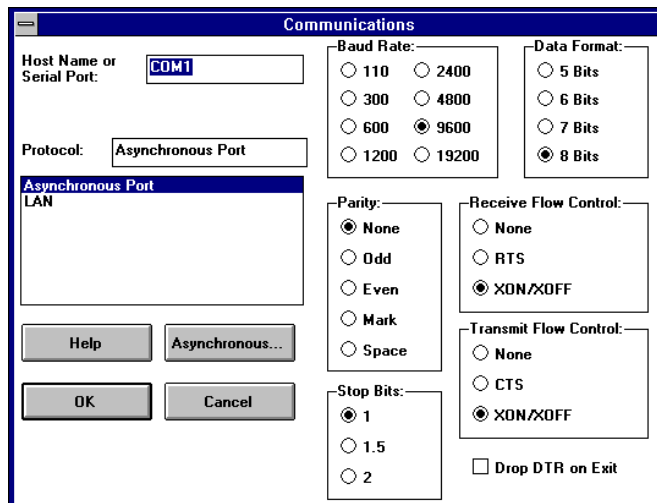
Communications

Host Name or Serial Port: COM1

Protocol: Asynchronous Port

Asynchronous Port
LAN

Help
Asynchronous...

OK
Cancel

Baud Rate:
110
2400
300
4800
600
9600
1200
19200

Data Format:
5 Bits
6 Bits
7 Bits
8 Bits

Parity:
None
Odd
Even
Mark
Space

Receive Flow Control:
None
RTS
XON/XOFF

Transmit Flow Control:
None
CTS
XON/XOFF

Stop Bits:
1
1.5
2

Drop DTR on Exit